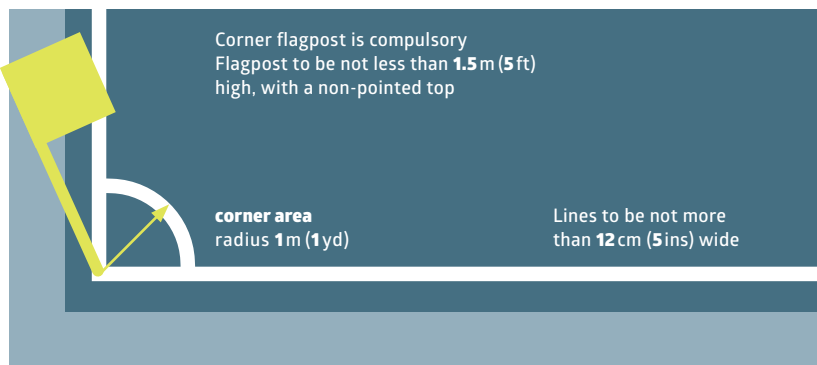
Corner flagpost is compulsory
Flagpost to be not less than **1.5** m (**5** ft) high, with a non-pointed top

**corner area**
radius **1** m (**1** yd)

Lines to be not more than **12** cm (**5** ins) wide